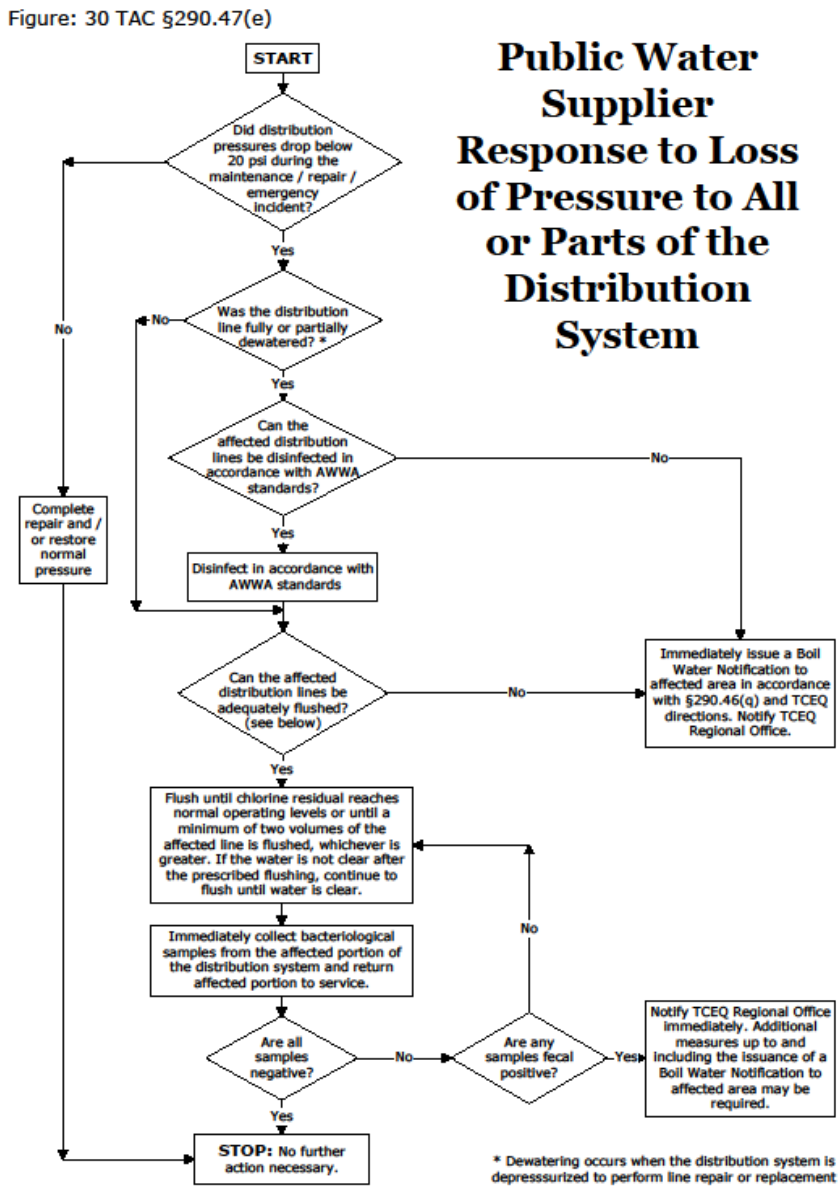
Figure: 30 TAC §290.47(e)

Public Water Supplier Response to Loss of Pressure to All or Parts of the Distribution System

START

Did distribution pressures drop below 20 psi during the maintenance / repair / emergency incident?

No

Yes

Was the distribution line fully or partially dewatered? *

No

Yes

Can the affected distribution lines be disinfected in accordance with AWWA standards?

No

Yes

Complete repair and / or restore normal pressure

Disinfect in accordance with AWWA standards

Can the affected distribution lines be adequately flushed? (see below)

No

Immediately issue a Boil Water Notification to affected area in accordance with §290.46(q) and TCEQ directions. Notify TCEQ Regional Office.

Yes

Flush until chlorine residual reaches normal operating levels or until a minimum of two volumes of the affected line is flushed, whichever is greater. If the water is not clear after the prescribed flushing, continue to flush until water is clear.

No

Immediately collect bacteriological samples from the affected portion of the distribution system and return affected portion to service.

Are all samples negative?

No

Are any samples fecal positive?

Yes

Notify TCEQ Regional Office immediately. Additional measures up to and including the issuance of a Boil Water Notification to affected area may be required.

Yes

STOP: No further action necessary.

* Dewatering occurs when the distribution system is depresssurized to perform line repair or replacement